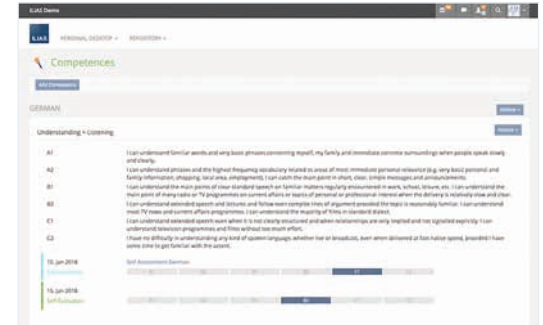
ILIAS Demo

PERSONAL DESKTOP ▾ REPOSITORY ▾

Competences

Add Competence

GERMAN

Actions ▾

Understanding > Listening

Actions ▾

A1 I can understand familiar words and very basic phrases concerning myself, my family and immediate concrete surroundings when people speak slowly and clearly.

A2 I can understand phrases and the highest frequency vocabulary related to areas of most immediate personal relevance (e.g. very basic personal and family information, shopping, local area, employment). I can catch the main point in short, clear, simple messages and announcements.

B1 I can understand the main points of clear standard speech on familiar matters regularly encountered in work, school, leisure, etc. I can understand the main point of many radio or TV programmes on current affairs or topics of personal or professional interest when the delivery is relatively slow and clear.

B2 I can understand extended speech and lectures and follow even complex lines of argument provided the topic is reasonably familiar. I can understand most TV news and current affairs programmes. I can understand the majority of films in standard dialect.

C1 I can understand extended speech even when it is not clearly structured and when relationships are only implied and not signalled explicitly. I can understand television programmes and films without too much effort.

C2 I have no difficulty in understanding any kind of spoken language, whether live or broadcast, even when delivered at fast native speed, provided I have some time to get familiar with the accent.

15. Jan 2018
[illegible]

Self Assessment German

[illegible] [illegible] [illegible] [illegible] C1 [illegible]

15. Jan 2018
Self-Evaluation

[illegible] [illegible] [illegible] B2 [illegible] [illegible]